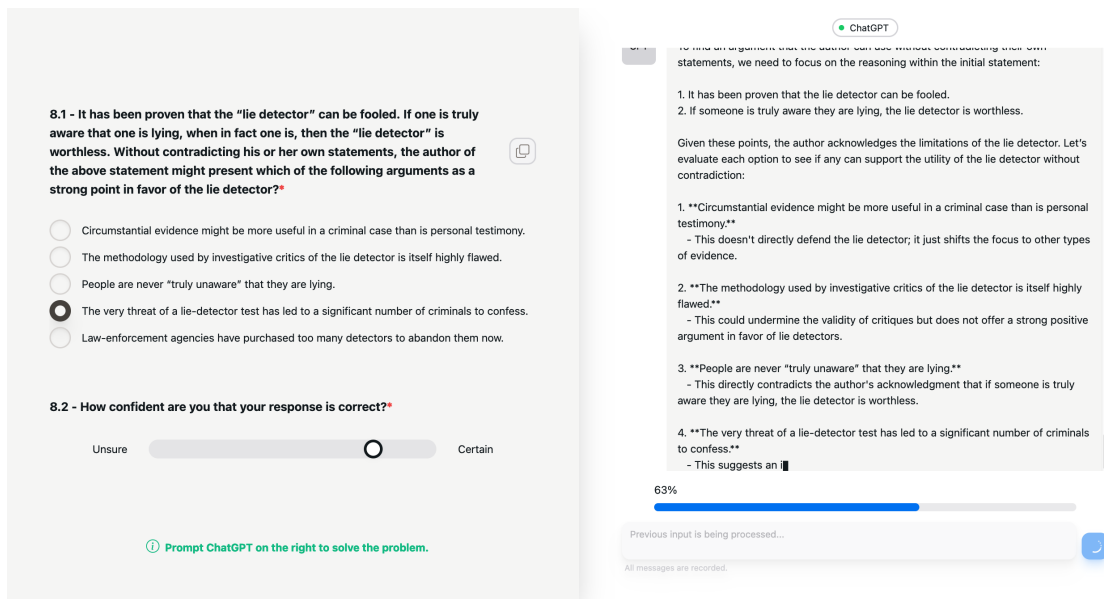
8.1 - It has been proven that the "lie detector" can be fooled. If one is truly aware that one is lying, when in fact one is, then the "lie detector" is worthless. Without contradicting his or her own statements, the author of the above statement might present which of the following arguments as a strong point in favor of the lie detector?*

Circumstantial evidence might be more useful in a criminal case than is personal testimony.

The methodology used by investigative critics of the lie detector is itself highly flawed.

People are never "truly unaware" that they are lying.

The very threat of a lie-detector test has led to a significant number of criminals to confess.

Law-enforcement agencies have purchased too many detectors to abandon them now.

8.2 - How confident are you that your response is correct?*

Unsure

Certain

Prompt ChatGPT on the right to solve the problem.

ChatGPT

GPT

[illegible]

statements, we need to focus on the reasoning within the initial statement:

1. It has been proven that the lie detector can be fooled.
2. If someone is truly aware they are lying, the lie detector is worthless.

Given these points, the author acknowledges the limitations of the lie detector. Let's evaluate each option to see if any can support the utility of the lie detector without contradiction:

1. **Circumstantial evidence might be more useful in a criminal case than is personal testimony.**
- This doesn't directly defend the lie detector; it just shifts the focus to other types of evidence.

2. **The methodology used by investigative critics of the lie detector is itself highly flawed.**
- This could undermine the validity of critiques but does not offer a strong positive argument in favor of lie detectors.

3. **People are never "truly unaware" that they are lying.**
- This directly contradicts the author's acknowledgment that if someone is truly aware they are lying, the lie detector is worthless.

4. **The very threat of a lie-detector test has led to a significant number of criminals to confess.**
- This suggests an i

63%

Previous input is being processed...

All messages are recorded.